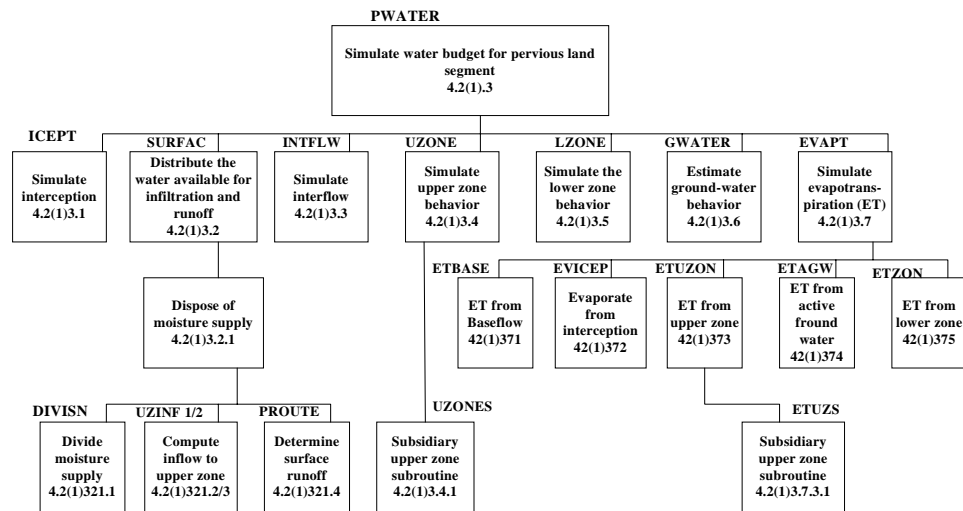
PWATER

Simulate water budget for pervious land segment
4.2(1).3

ICEPT

Simulate interception
4.2(1)3.1

SURFAC

Distribute the water available for infiltration and runoff
4.2(1)3.2

INTFLW

Simulate interflow
4.2(1)3.3

UZONE

Simulate upper zone behavior
4.2(1)3.4

LZONE

Simulate the lower zone behavior
4.2(1)3.5

GWATER

Estimate ground-water behavior
4.2(1)3.6

EVAPT

Simulate evapotranspiration (ET)
4.2(1)3.7

Dispose of moisture supply
4.2(1)3.2.1

ETBASE

ET from Baseflow
42(1)371

EVICEP

Evaporate from interception
42(1)372

ETUZON

ET from upper zone
42(1)373

ETAGW

ET from active fround water
42(1)374

ETZON

ET from lower zone
42(1)375

DIVISN

Divide moisture supply
4.2(1)321.1

UZINF 1/2

Compute inflow to upper zone
4.2(1)321.2/3

PROUTE

Determine surface runoff
4.2(1)321.4

UZONES

Subsidiary upper zone subroutine
4.2(1)3.4.1

ETUZS

Subsidiary upper zone subroutine
4.2(1)3.7.3.1